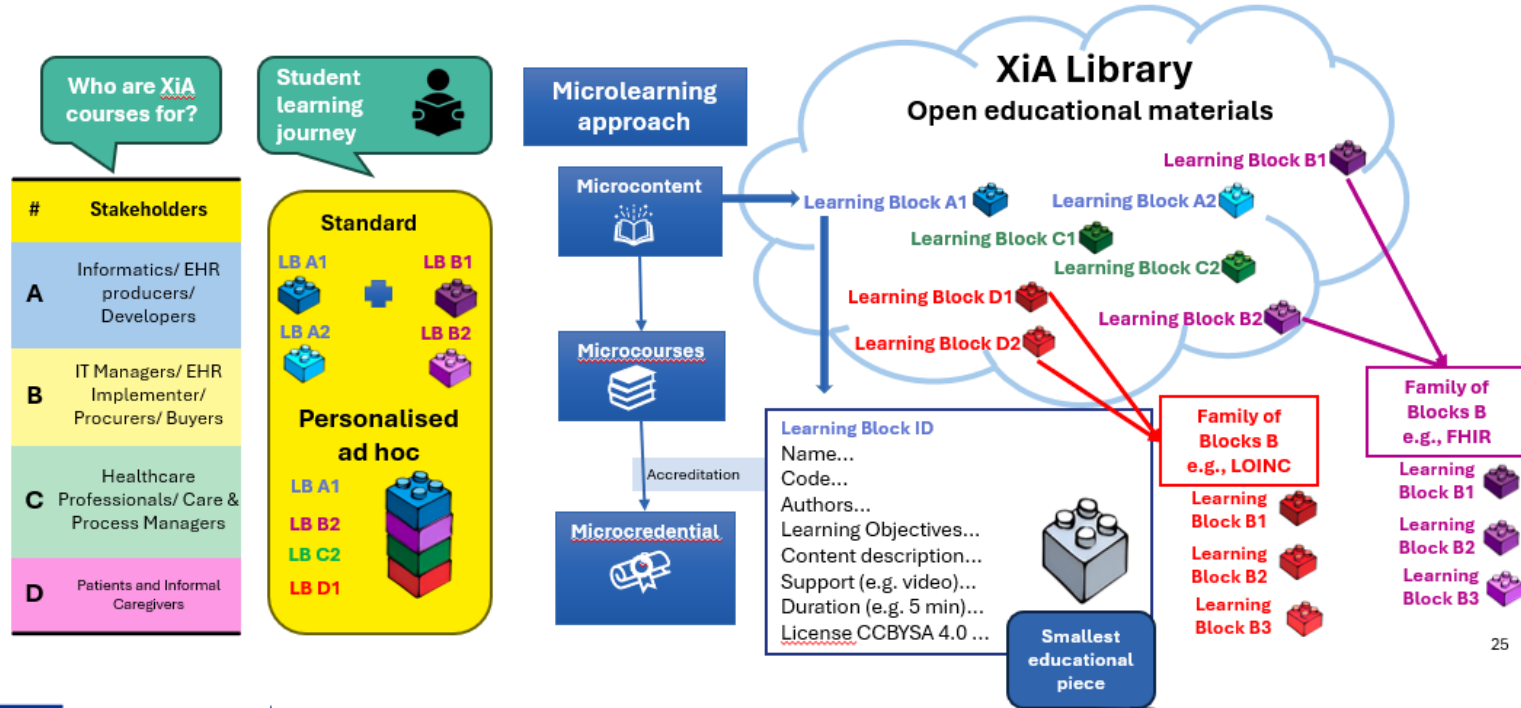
Who are XiA courses for?

| # | Stakeholders |
|---|---|
| A | Informatics/ EHR producers/ Developers |
| B | IT Managers/ EHR Implementer/ Procurers/ Buyers |
| C | Healthcare Professionals/ Care & Process Managers |
| D | Patients and Informal Caregivers |

Student learning journey

Standard
LB A1
LB B1
LB A2
LB B2

Personalised ad hoc
LB A1
LB B2
LB C2
LB D1

Microlearning approach

Microcontent

Microcourses

Accreditation

Microcredential

XiA Library
Open educational materials

Learning Block B1
Learning Block A1
Learning Block A2
Learning Block C1
Learning Block C2
Learning Block D1
Learning Block B2
Learning Block D2

Learning Block ID
Name...
Code...
Authors...
Learning Objectives...
Content description...
Support (e.g. video)...
Duration (e.g. 5 min)...
License CCBYSA 4.0 ...

Smallest educational piece

Family of Blocks B e.g., LOINC
Learning Block B1
Learning Block B2
Learning Block B3

Family of Blocks B e.g., FHIR
Learning Block B1
Learning Block B2
Learning Block B3

25